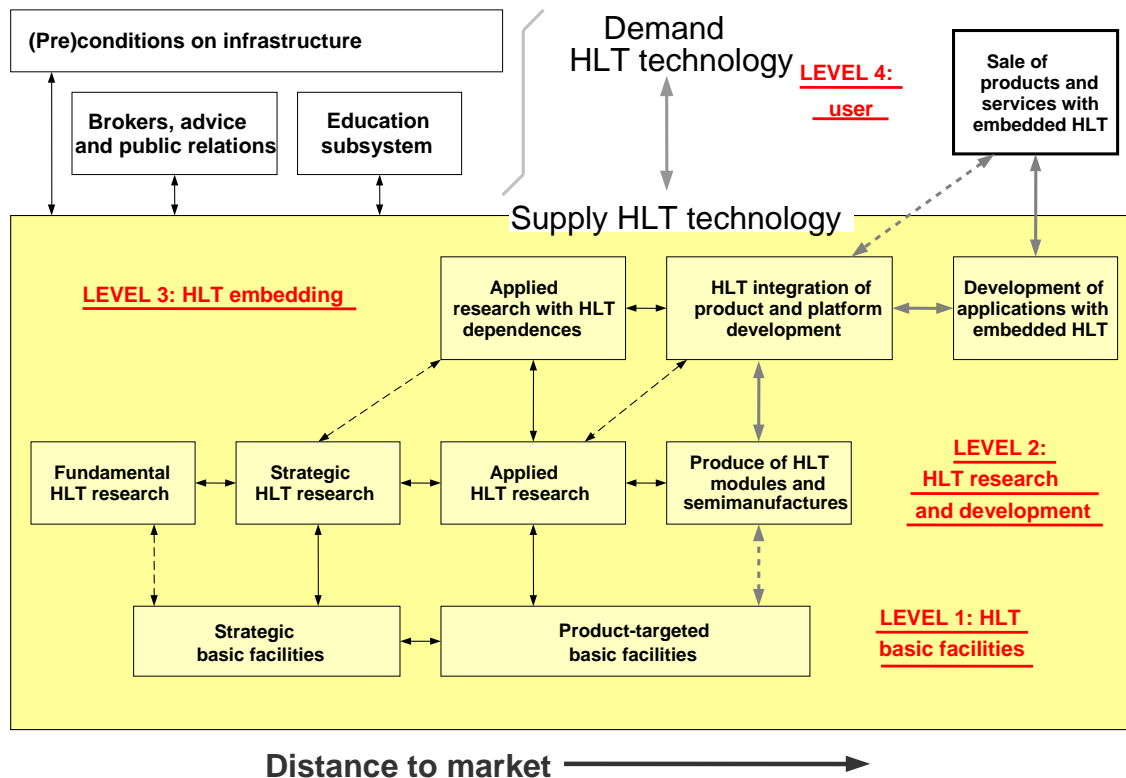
(Pre)conditions on infrastructure

Brokers, advice and public relations

Education subsystem

Demand HLT technology

LEVEL 4: user

Sale of products and services with embedded HLT

Supply HLT technology

LEVEL 3: HLT embedding

Applied research with HLT dependences

HLT integration of product and platform development

Development of applications with embedded HLT

Fundamental HLT research

Strategic HLT research

Applied HLT research

Produce of HLT modules and semimanufactures

LEVEL 2: HLT research and development

Strategic basic facilities

Product-targeted basic facilities

LEVEL 1: HLT basic facilities

Distance to market